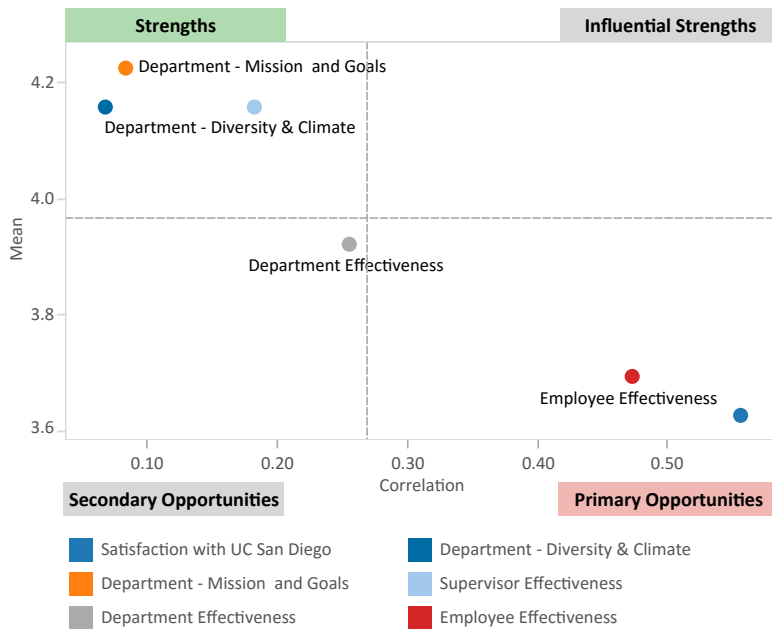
Strengths

Influential Strengths

4.2

Department - Mission and Goals

Department - Diversity & Climate

4.0

Mean

Department Effectiveness

3.8

Employee Effectiveness

3.6

0.10

0.20

0.30

0.40

0.50

Correlation

Secondary Opportunities

Primary Opportunities

Satisfaction with UC San Diego

Department - Diversity & Climate

Department - Mission and Goals

Supervisor Effectiveness

Department Effectiveness

Employee Effectiveness